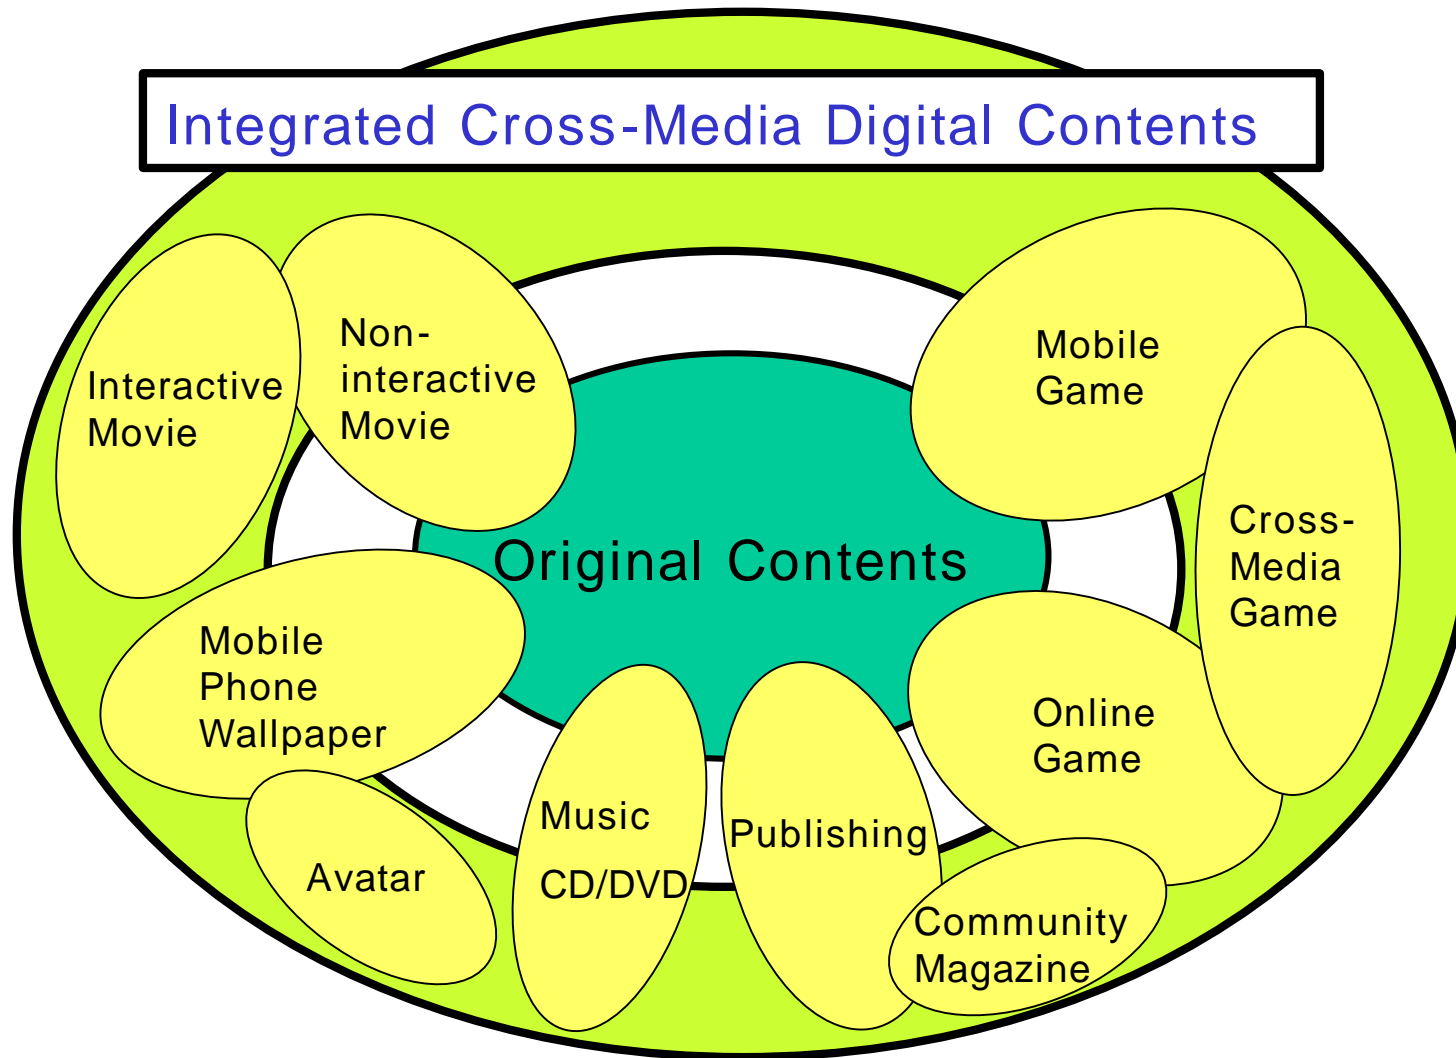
Integrated Cross-Media Digital Contents

Interactive Movie

Non-interactive Movie

Mobile Game

Cross-Media Game

Original Contents

Mobile Phone Wallpaper

Online Game

Avatar

Music CD/DVD

Publishing

Community Magazine